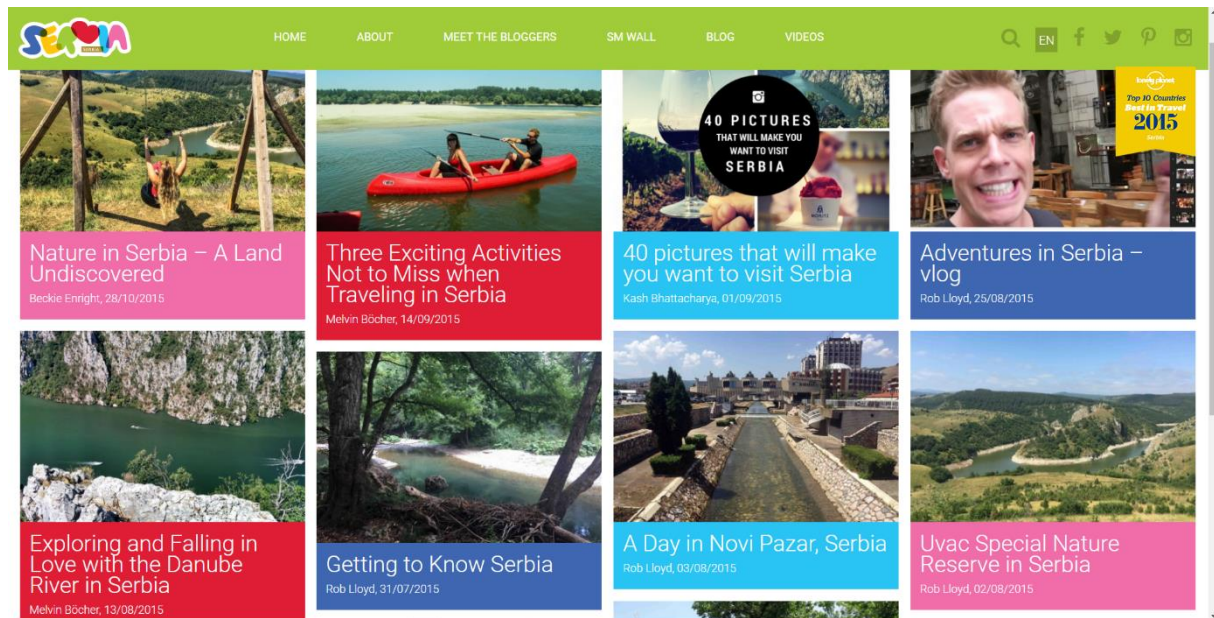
SERBIA

HOME ABOUT MEET THE BLOGGERS SM WALL BLOG VIDEOS

EN

Nature in Serbia – A Land Undiscovered
Beckie Enright, 28/10/2015

Three Exciting Activities Not to Miss when Traveling in Serbia
Melvin Böcher, 14/09/2015

40 PICTURES THAT WILL MAKE YOU WANT TO VISIT SERBIA

40 pictures that will make you want to visit Serbia
Kash Bhattacharya, 01/09/2015

lonely planet
Top 10 Countries
Best in Travel
2015

Adventures in Serbia – vlog
Rob Lloyd, 25/08/2015

Exploring and Falling in Love with the Danube River in Serbia
Melvin Böcher, 13/08/2015

Getting to Know Serbia
Rob Lloyd, 31/07/2015

A Day in Novi Pazar, Serbia
Rob Lloyd, 03/08/2015

Uvac Special Nature Reserve in Serbia
Rob Lloyd, 02/08/2015